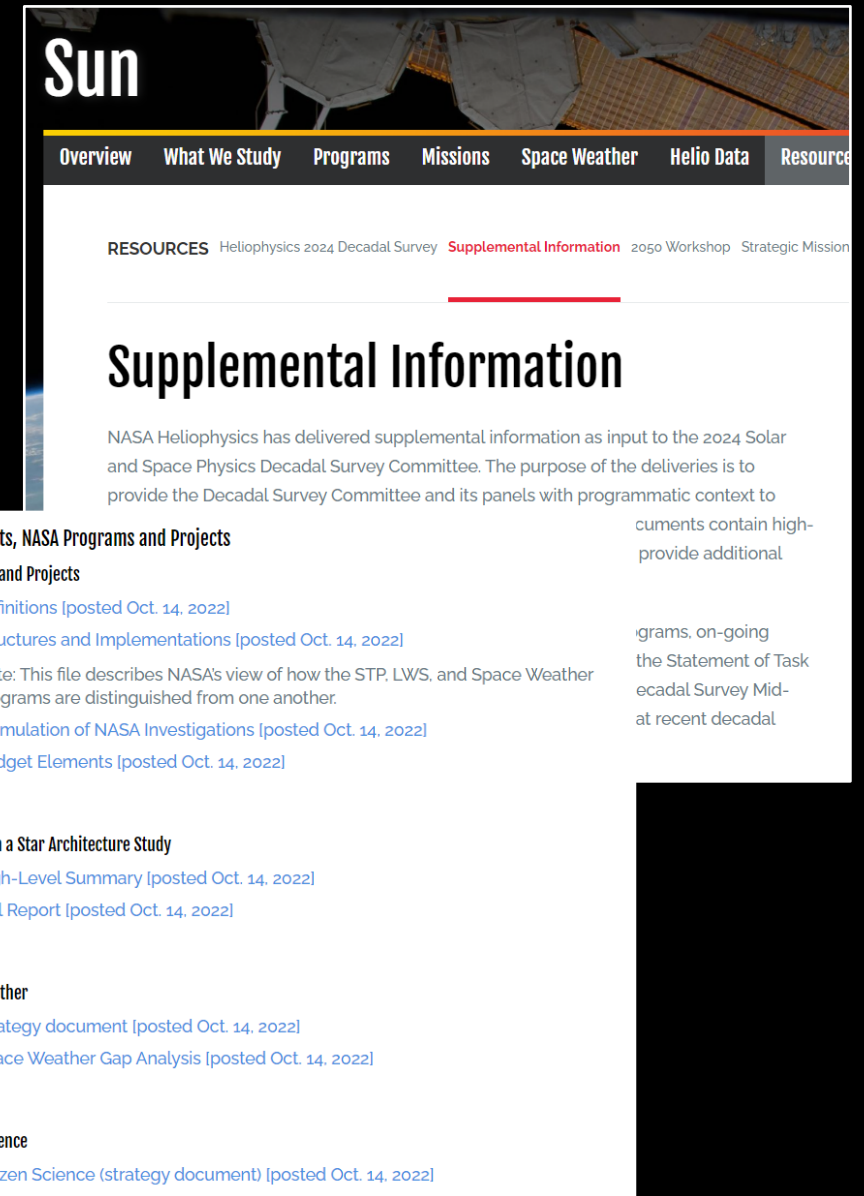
Sun

Overview What We Study Programs Missions Space Weather Helio Data Resource

RESOURCES Heliophysics 2024 Decadal Survey Supplemental Information 2050 Workshop Strategic Mission

Supplemental Information

NASA Heliophysics has delivered supplemental information as input to the 2024 Solar and Space Physics Decadal Survey Committee. The purpose of the deliveries is to provide the Decadal Survey Committee and its panels with programmatic context to

cuments contain high-provide additional

grams, on-going the Statement of Task ecadal Survey Mid-at recent decadal

ts, NASA Programs and Projects

and Projects

finitions [posted Oct. 14, 2022]

uctures and Implementations [posted Oct. 14, 2022]

te: This file describes NASA's view of how the STP, LWS, and Space Weather grams are distinguished from one another.

mulation of NASA Investigations [posted Oct. 14, 2022]

dget Elements [posted Oct. 14, 2022]

a Star Architecture Study

h-Level Summary [posted Oct. 14, 2022]

l Report [posted Oct. 14, 2022]

ther

ategy document [posted Oct. 14, 2022]

ace Weather Gap Analysis [posted Oct. 14, 2022]

ence

zen Science (strategy document) [posted Oct. 14, 2022]